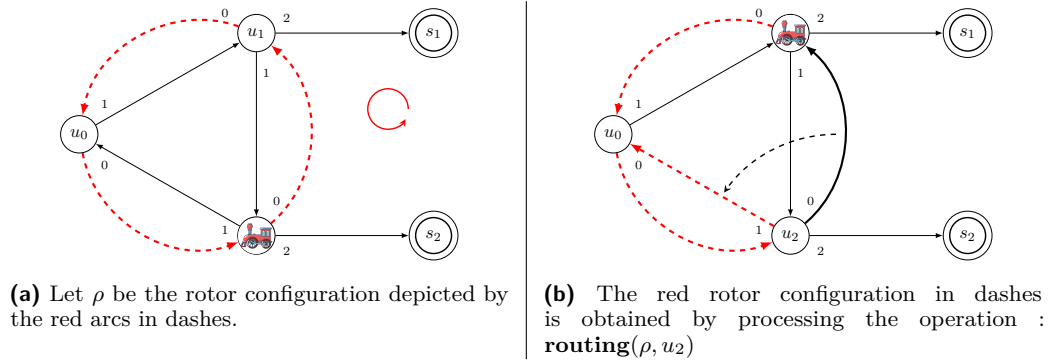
0 $u_1$ 2 $s_1$
1 1
$u_0$
0 0
1 2 $s_2$

**(a)** Let $\rho$ be the rotor configuration depicted by the red arcs in dashes.

0 2 $s_1$
1 1
$u_0$
0 0
1 $u_2$ 2 $s_2$

**(b)** The red rotor configuration in dashes is obtained by processing the operation : **routing**$(\rho, u_2)$